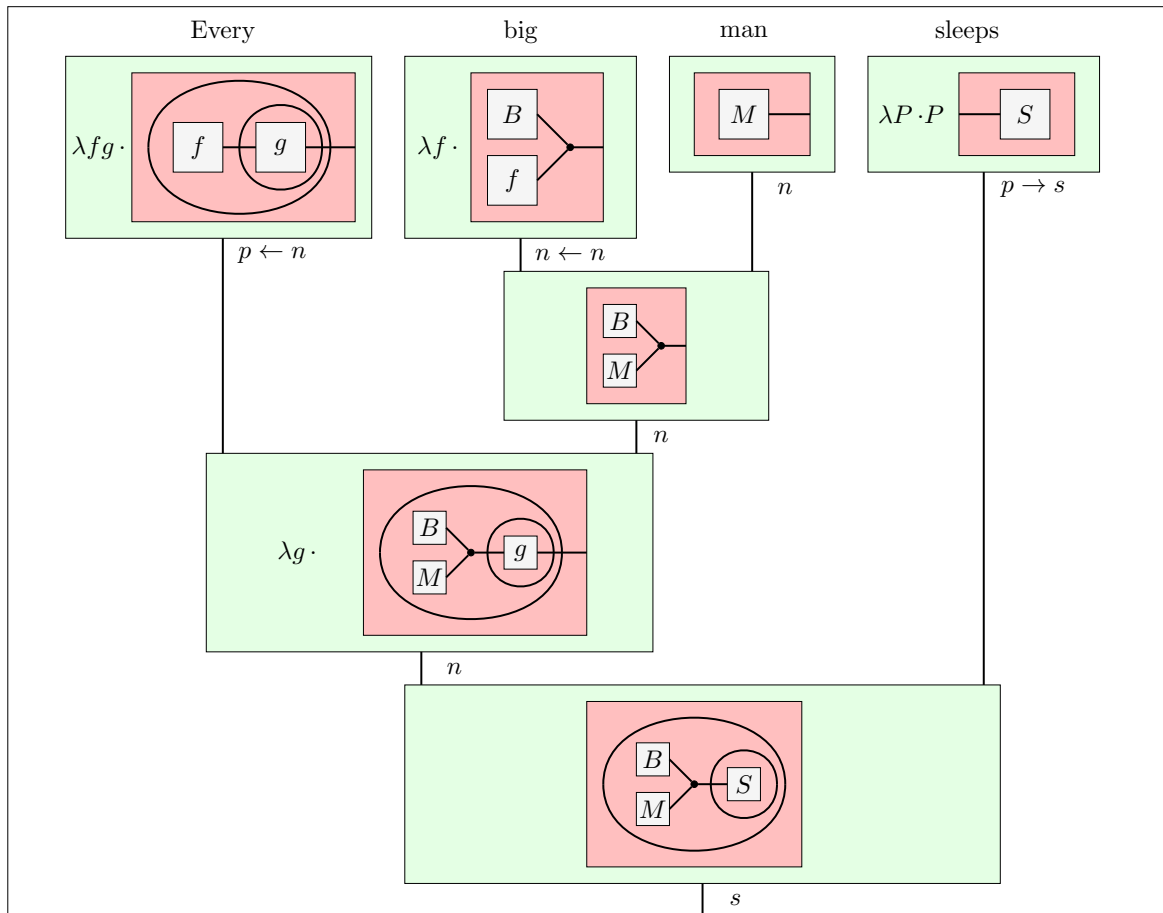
Every

big

man

sleeps

$\lambda fg \cdot$

$f$

$g$

$\lambda f \cdot$

$B$

$f$

$M$

$\lambda P \cdot P$

$S$

$n$

$p \to s$

$p \leftarrow n$

$n \leftarrow n$

$B$

$M$

$n$

$\lambda g \cdot$

$B$

$M$

$g$

$n$

$B$

$M$

$S$

$s$